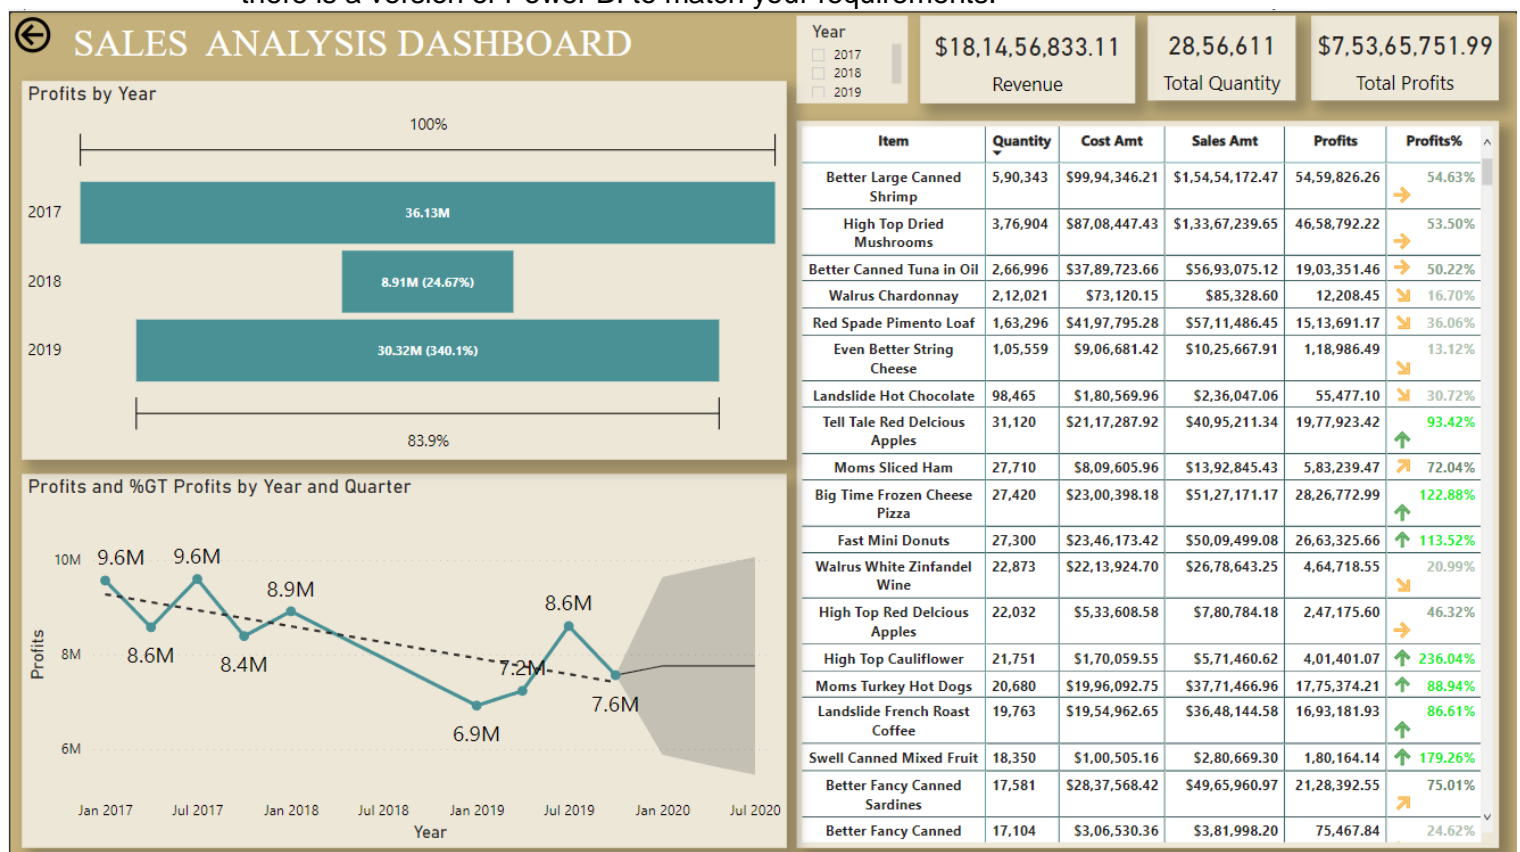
SALES ANALYSIS DASHBOARD

Year
2017
2018
2019

$18,14,56,833.11
Revenue

28,56,611
Total Quantity

$7,53,65,751.99
Total Profits

Profits by Year

100%

2017 36.13M
2018 8.91M (24.67%)
2019 30.32M (340.1%)

83.9%

| Item | Quantity | Cost Amt | Sales Amt | Profits | Profits% |
|---|---|---|---|---|---|
| Better Large Canned Shrimp | 5,90,343 | $99,94,346.21 | $1,54,54,172.47 | 54,59,826.26 | 54.63% |
| High Top Dried Mushrooms | 3,76,904 | $87,08,447.43 | $1,33,67,239.65 | 46,58,792.22 | 53.50% |
| Better Canned Tuna in Oil | 2,66,996 | $37,89,723.66 | $56,93,075.12 | 19,03,351.46 | 50.22% |
| Walrus Chardonnay | 2,12,021 | $73,120.15 | $85,328.60 | 12,208.45 | 16.70% |
| Red Spade Pimento Loaf | 1,63,296 | $41,97,795.28 | $57,11,486.45 | 15,13,691.17 | 36.06% |
| Even Better String Cheese | 1,05,559 | $9,06,681.42 | $10,25,667.91 | 1,18,986.49 | 13.12% |
| Landslide Hot Chocolate | 98,465 | $1,80,569.96 | $2,36,047.06 | 55,477.10 | 30.72% |
| Tell Tale Red Delcious Apples | 31,120 | $21,17,287.92 | $40,95,211.34 | 19,77,923.42 | 93.42% |
| Moms Sliced Ham | 27,710 | $8,09,605.96 | $13,92,845.43 | 5,83,239.47 | 72.04% |
| Big Time Frozen Cheese Pizza | 27,420 | $23,00,398.18 | $51,27,171.17 | 28,26,772.99 | 122.88% |
| Fast Mini Donuts | 27,300 | $23,46,173.42 | $50,09,499.08 | 26,63,325.66 | 113.52% |
| Walrus White Zinfandel Wine | 22,873 | $22,13,924.70 | $26,78,643.25 | 4,64,718.55 | 20.99% |
| High Top Red Delcious Apples | 22,032 | $5,33,608.58 | $7,80,784.18 | 2,47,175.60 | 46.32% |
| High Top Cauliflower | 21,751 | $1,70,059.55 | $5,71,460.62 | 4,01,401.07 | 236.04% |
| Moms Turkey Hot Dogs | 20,680 | $19,96,092.75 | $37,71,466.96 | 17,75,374.21 | 88.94% |
| Landslide French Roast Coffee | 19,763 | $19,54,962.65 | $36,48,144.58 | 16,93,181.93 | 86.61% |
| Swell Canned Mixed Fruit | 18,350 | $1,00,505.16 | $2,80,669.30 | 1,80,164.14 | 179.26% |
| Better Fancy Canned Sardines | 17,581 | $28,37,568.42 | $49,65,960.97 | 21,28,392.55 | 75.01% |
| Better Fancy Canned | 17,104 | $3,06,530.36 | $3,81,998.20 | 75,467.84 | 24.62% |

Profits and %GT Profits by Year and Quarter

10M 8M 6M
Profits
9.6M 9.6M 8.9M 8.6M 8.4M 8.6M 7.2M 7.6M 6.9M
Jan 2017 Jul 2017 Jan 2018 Jul 2018 Jan 2019 Jul 2019 Jan 2020 Jul 2020
Year